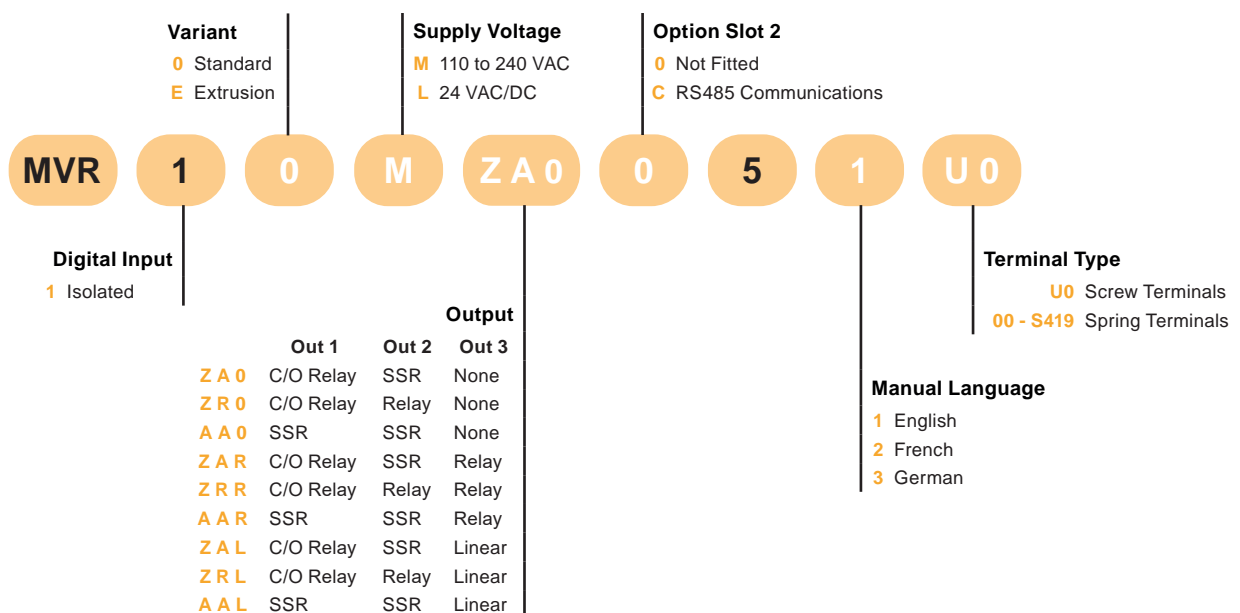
Variant
0 Standard
E Extrusion

Supply Voltage
M 110 to 240 VAC
L 24 VAC/DC

Option Slot 2
0 Not Fitted
C RS485 Communications

MVR 1 0 M ZA0 0 5 1 U0

Digital Input
1 Isolated

Output

| | Out 1 | Out 2 | Out 3 |
|---|---|---|---|
| ZA0 | C/O Relay | SSR | None |
| ZR0 | C/O Relay | Relay | None |
| AA0 | SSR | SSR | None |
| ZAR | C/O Relay | SSR | Relay |
| ZRR | C/O Relay | Relay | Relay |
| AAR | SSR | SSR | Relay |
| ZAL | C/O Relay | SSR | Linear |
| ZRL | C/O Relay | Relay | Linear |
| AAL | SSR | SSR | Linear |

Terminal Type
U0 Screw Terminals
00 - S419 Spring Terminals

Manual Language
1 English
2 French
3 German